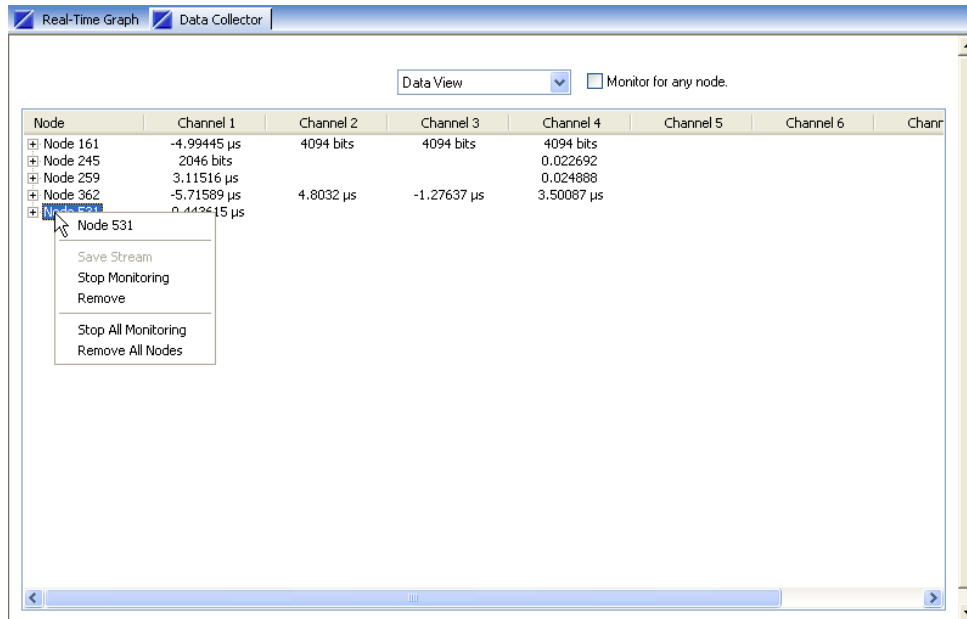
Real-Time Graph | Data Collector

Data View | Monitor for any node.

| Node | Channel 1 | Channel 2 | Channel 3 | Channel 4 | Channel 5 | Channel 6 | Chanr |
|---|---|---|---|---|---|---|---|
| Node 161 | -4.99445 µs | 4094 bits | 4094 bits | 4094 bits | | | |
| Node 245 | 2046 bits | | | 0.022692 | | | |
| Node 259 | 3.11516 µs | | | 0.024888 | | | |
| Node 362 | -5.71589 µs | 4.8032 µs | -1.27637 µs | 3.50087 µs | | | |
| Node 531 | 0.443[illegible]15 µs | | | | | | |

Node 531
Save Stream
Stop Monitoring
Remove
Stop All Monitoring
Remove All Nodes